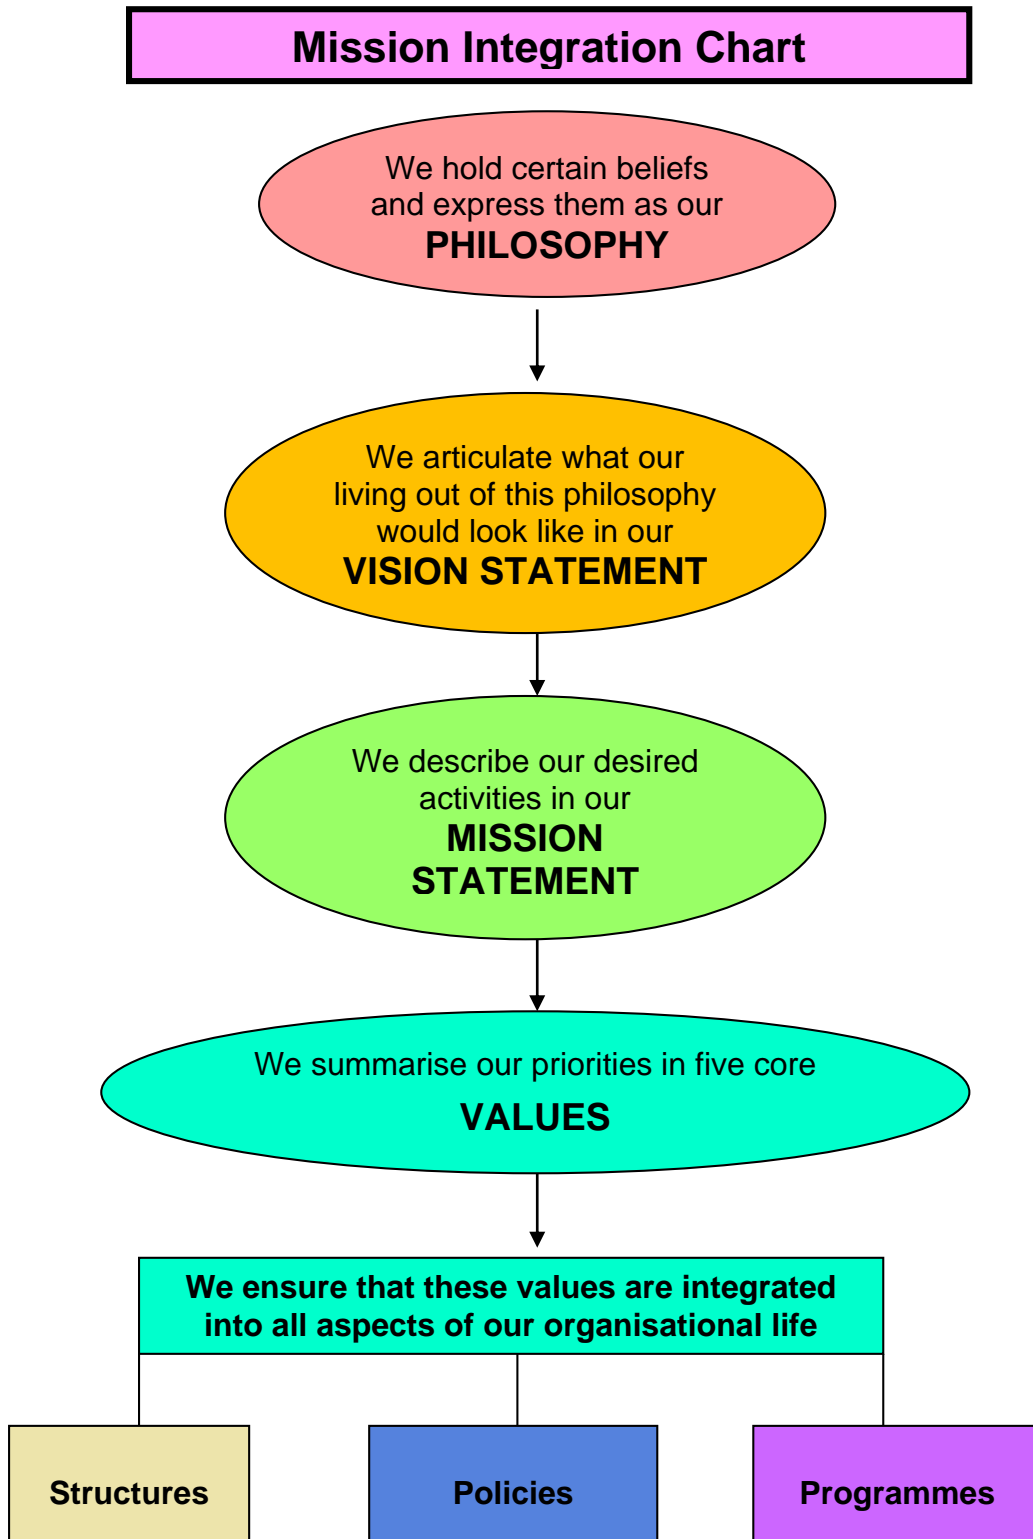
Mission Integration Chart

We hold certain beliefs and express them as our PHILOSOPHY

We articulate what our living out of this philosophy would look like in our VISION STATEMENT

We describe our desired activities in our MISSION STATEMENT

We summarise our priorities in five core VALUES

We ensure that these values are integrated into all aspects of our organisational life

Structures

Policies

Programmes